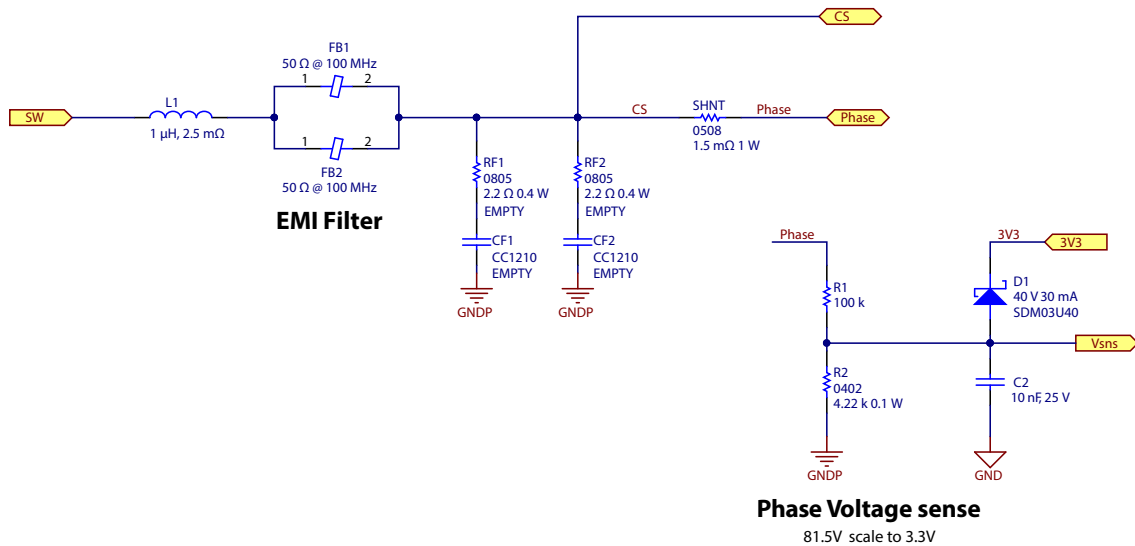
CS

FB1
50 Ω @ 100 MHz
1 2

SW

L1
1 µH, 2.5 mΩ

1 2
FB2
50 Ω @ 100 MHz

EMI Filter

CS
SHNT
0508
1.5 mΩ 1 W
Phase
Phase

RF1
0805
2.2 Ω 0.4 W
EMPTY

CF1
CC1210
EMPTY

GNDP

RF2
0805
2.2 Ω 0.4 W
EMPTY

CF2
CC1210
EMPTY

GNDP

Phase

R1
100 k

R2
0402
4.22 k 0.1 W

GNDP

3V3
3V3

D1
40 V 30 mA
SDM03U40

Vsns

C2
10 nF, 25 V

GND

Phase Voltage sense
81.5V scale to 3.3V